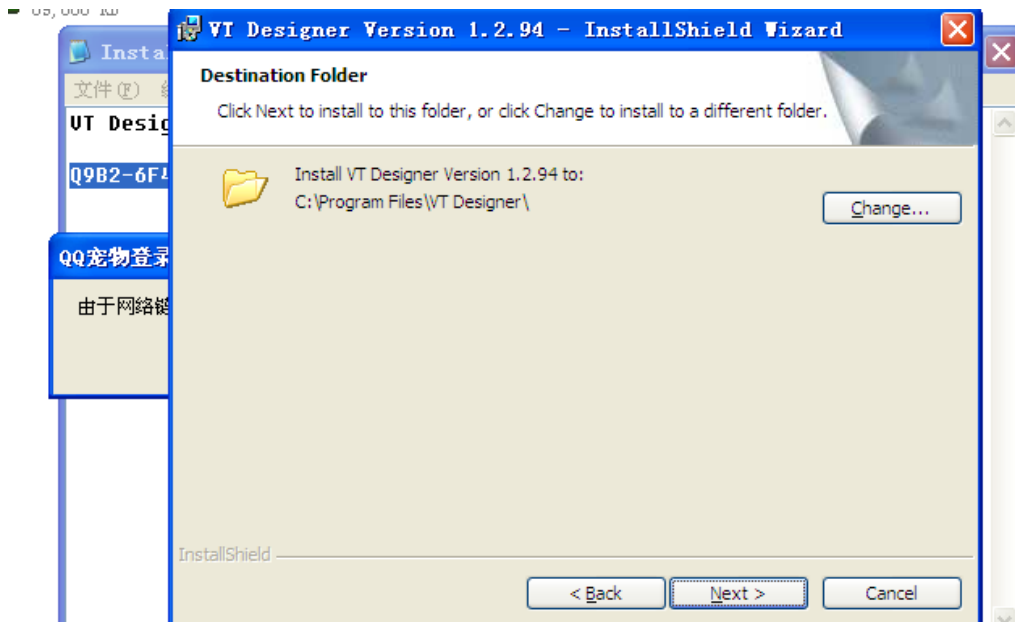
69,666 KB

Insta

文件(F) 编

VT Desig

Q9B2-6F4

QQ宠物登录

由于网络链

VT Designer Version 1.2.94 - InstallShield Wizard

Destination Folder

Click Next to install to this folder, or click Change to install to a different folder.

Install VT Designer Version 1.2.94 to:
C:\Program Files\VT Designer\

Change...

InstallShield

< Back

Next >

Cancel